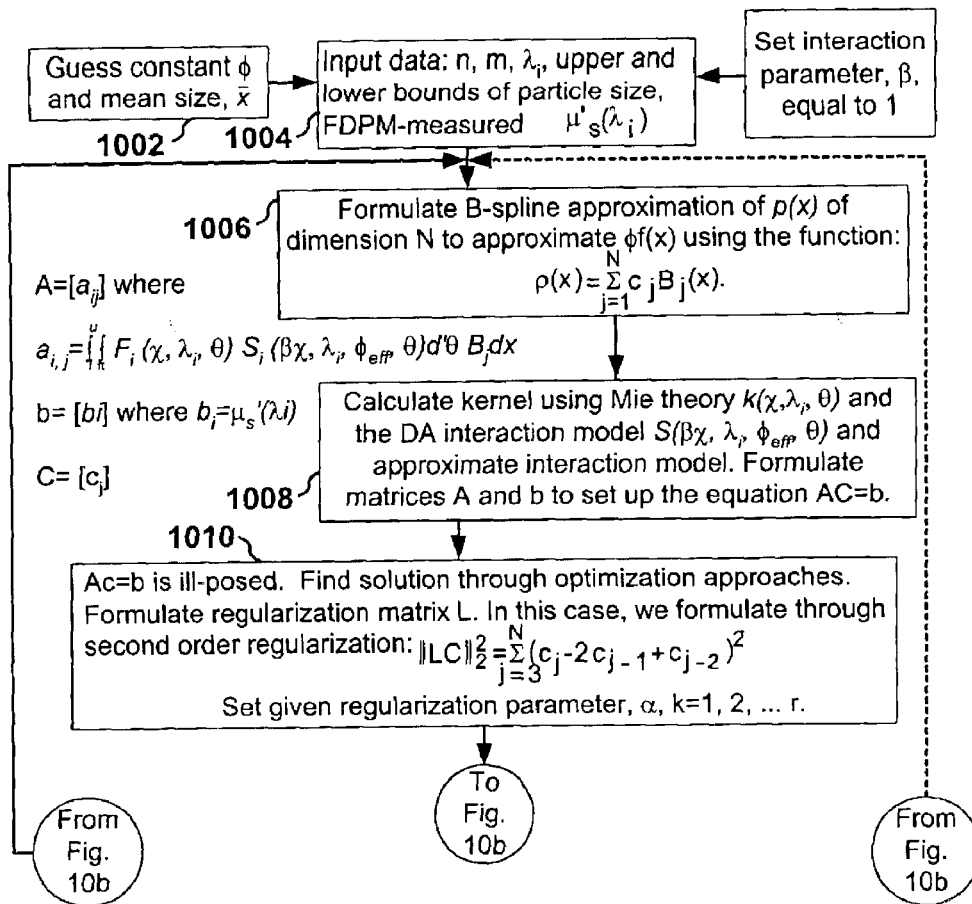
Guess constant $\phi$ and mean size, $\bar{x}$

1002

Input data: n, m, $\lambda_i$, upper and lower bounds of particle size, FDPM-measured $\mu'_s(\lambda_i)$

1004

Set interaction parameter, $\beta$, equal to 1

1006

Formulate B-spline approximation of $p(x)$ of dimension N to approximate $\phi f(x)$ using the function: $\rho(x)=\sum_{j=1}^{N} c_j B_j(x)$.

A=$[a_{ij}]$ where

$a_{i,j}=\int_{l}^{u}\int_{\pi} F_i(\chi, \lambda_i, \theta)\, S_i(\beta\chi, \lambda_i, \phi_{eff}, \theta) d'\theta\, B_j dx$

b= $[bi]$ where $b_i=\mu_s'(\lambda i)$

C= $[c_j]$

Calculate kernel using Mie theory $k(\chi,\lambda_i, \theta)$ and the DA interaction model $S(\beta\chi, \lambda_i, \phi_{eff}, \theta)$ and approximate interaction model. Formulate matrices A and b to set up the equation AC=b.

1008

1010

Ac=b is ill-posed. Find solution through optimization approaches. Formulate regularization matrix L. In this case, we formulate through second order regularization: $\|LC\|_2^2=\sum_{j=3}^{N}(c_j-2c_{j-1}+c_{j-2})^2$

Set given regularization parameter, $\alpha$, k=1, 2, ... r.

From Fig. 10b

To Fig. 10b

From Fig. 10b